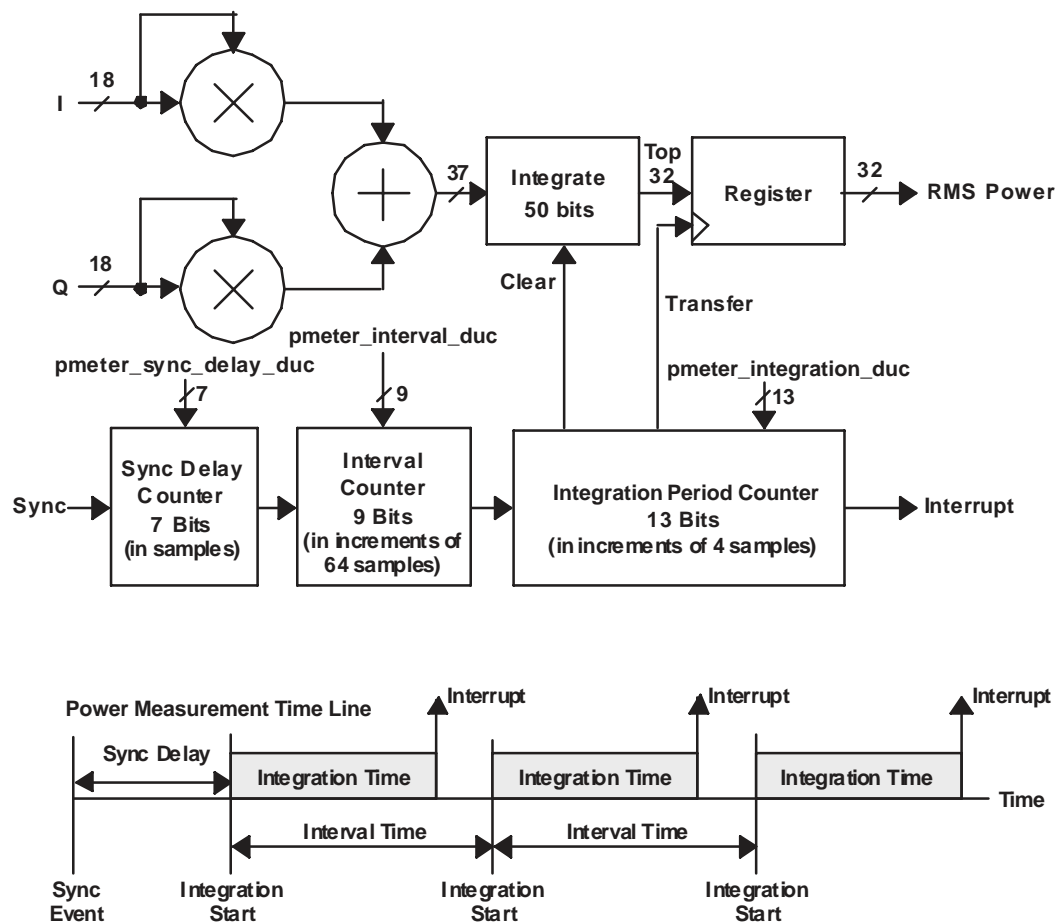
18
I
18
Q
37
Integrate
50 bits
Top
32
Register
32
RMS Power
Clear
Transfer
pmeter_interval_duc
pmeter_sync_delay_duc
7
9
pmeter_integration_duc
13
Sync
Sync Delay Counter
7 Bits
(in samples)
Interval Counter
9 Bits
(in increments of 64 samples)
Integration Period Counter
13 Bits
(in increments of 4 samples)
Interrupt

Power Measurement Time Line
Interrupt
Interrupt
Interrupt
Sync Delay
Integration Time
Integration Time
Integration Time
Time
Interval Time
Interval Time
Sync Event
Integration Start
Integration Start
Integration Start